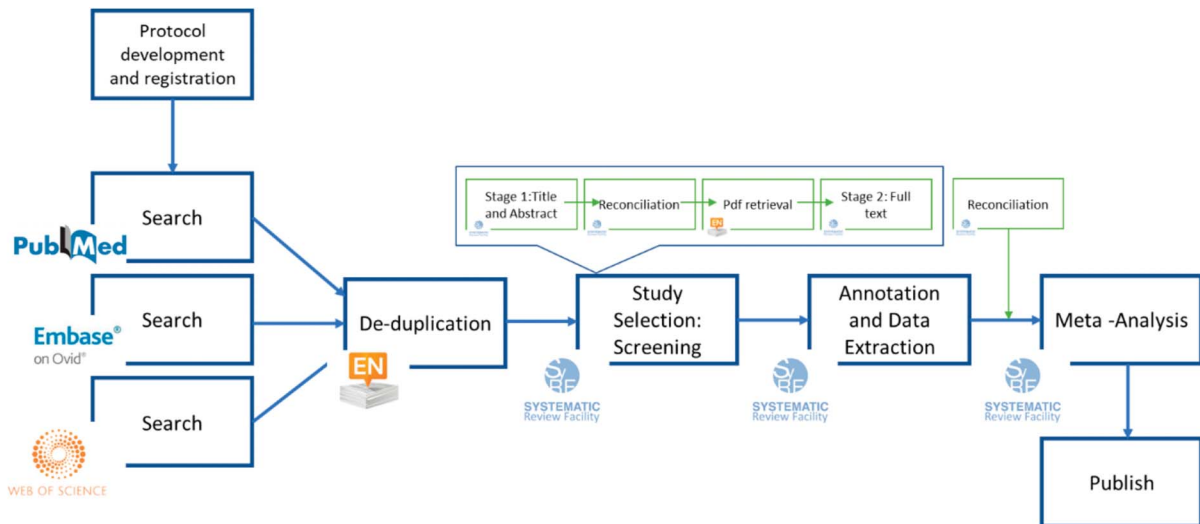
Protocol development and registration

Search

PubMed

Search

Embase®
on Ovid®

Search

WEB OF SCIENCE

De-duplication

EN

Stage 1:Title and Abstract

Reconciliation

Pdf retrieval

EN

Stage 2: Full text

Study Selection: Screening

SYRF
SYSTEMATIC
Review Facility

Annotation and Data Extraction

SYRF
SYSTEMATIC
Review Facility

Reconciliation

Meta -Analysis

SYRF
SYSTEMATIC
Review Facility

Publish